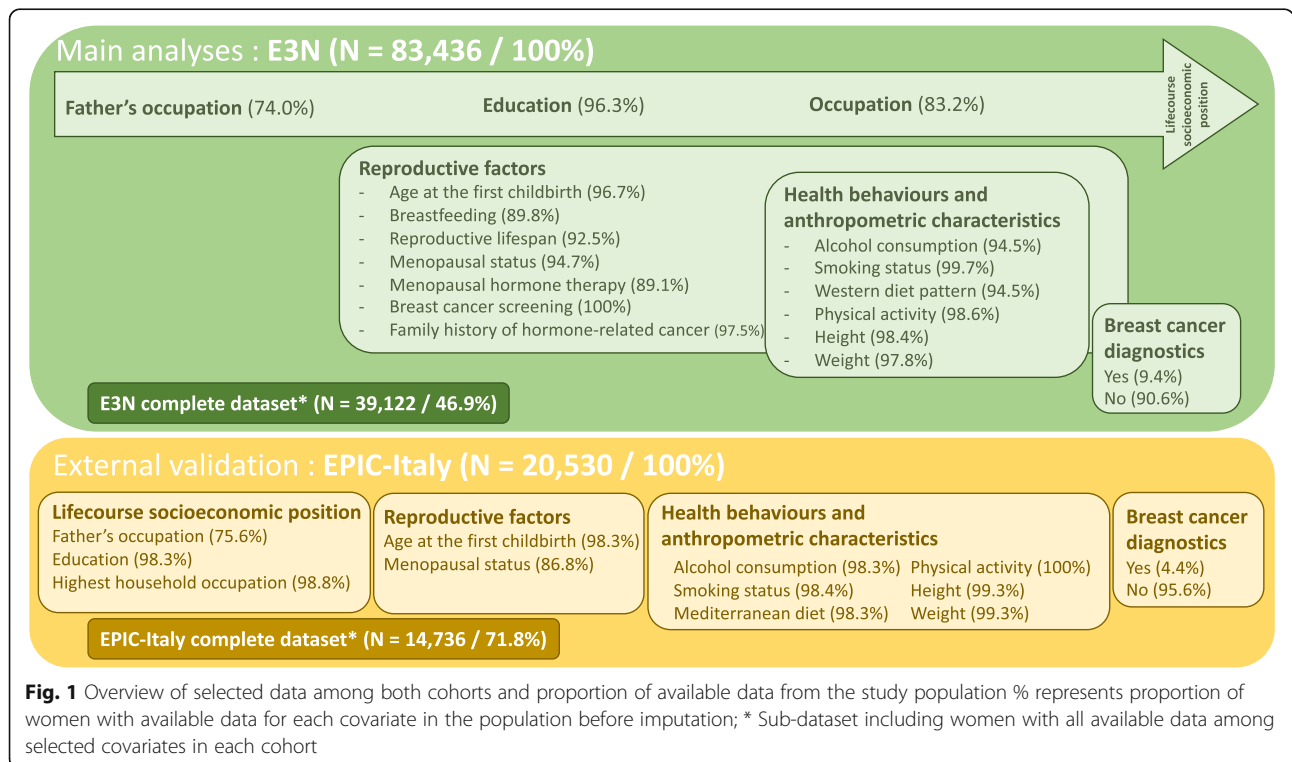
Main analyses : E3N (N = 83,436 / 100%)

Father's occupation (74.0%)

Education (96.3%)

Occupation (83.2%)

Lifecourse socioeconomic position

Reproductive factors
- Age at the first childbirth (96.7%)
- Breastfeeding (89.8%)
- Reproductive lifespan (92.5%)
- Menopausal status (94.7%)
- Menopausal hormone therapy (89.1%)
- Breast cancer screening (100%)
- Family history of hormone-related cancer (97.5%)

Health behaviours and anthropometric characteristics
- Alcohol consumption (94.5%)
- Smoking status (99.7%)
- Western diet pattern (94.5%)
- Physical activity (98.6%)
- Height (98.4%)
- Weight (97.8%)

Breast cancer diagnostics
Yes (9.4%)
No (90.6%)

E3N complete dataset* (N = 39,122 / 46.9%)

External validation : EPIC-Italy (N = 20,530 / 100%)

Lifecourse socioeconomic position
Father's occupation (75.6%)
Education (98.3%)
Highest household occupation (98.8%)

Reproductive factors
Age at the first childbirth (98.3%)
Menopausal status (86.8%)

Health behaviours and anthropometric characteristics
Alcohol consumption (98.3%)
Smoking status (98.4%)
Mediterranean diet (98.3%)
Physical activity (100%)
Height (99.3%)
Weight (99.3%)

Breast cancer diagnostics
Yes (4.4%)
No (95.6%)

EPIC-Italy complete dataset* (N = 14,736 / 71.8%)

Fig. 1 Overview of selected data among both cohorts and proportion of available data from the study population % represents proportion of women with available data for each covariate in the population before imputation; * Sub-dataset including women with all available data among selected covariates in each cohort